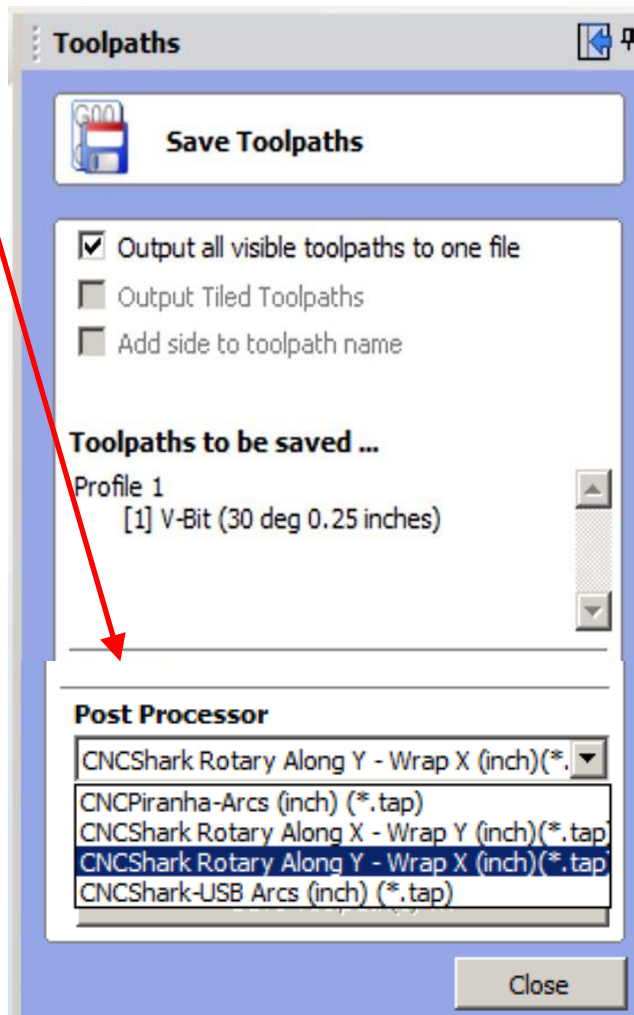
Toolpaths

G00

Save Toolpaths

Output all visible toolpaths to one file

Output Tiled Toolpaths

Add side to toolpath name

Toolpaths to be saved ...

Profile 1
[1] V-Bit (30 deg 0.25 inches)

Post Processor

CNCShark Rotary Along Y - Wrap X (inch)(*.

CNCPiranha-Arcs (inch) (*.tap)
CNCShark Rotary Along X - Wrap Y (inch)(*.tap)
CNCShark Rotary Along Y - Wrap X (inch)(*.tap)
CNCShark-USB Arcs (inch) (*.tap)

Close